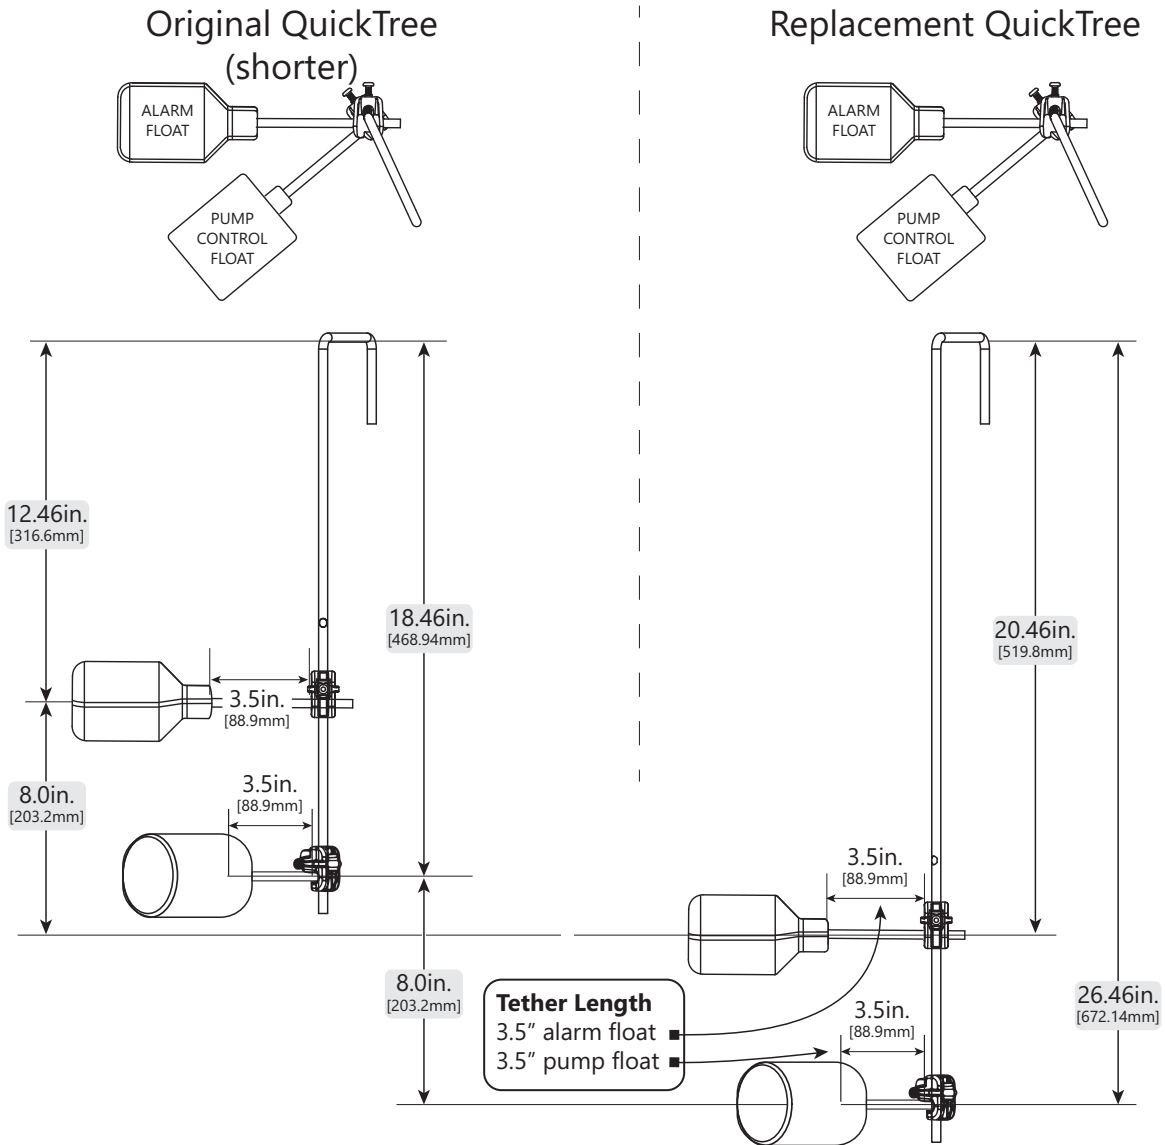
Original QuickTree (shorter)

ALARM FLOAT

PUMP CONTROL FLOAT

12.46in. [316.6mm]

18.46in. [468.94mm]

3.5in. [88.9mm]

8.0in. [203.2mm]

3.5in. [88.9mm]

8.0in. [203.2mm]

Replacement QuickTree

ALARM FLOAT

PUMP CONTROL FLOAT

20.46in. [519.8mm]

3.5in. [88.9mm]

26.46in. [672.14mm]

Tether Length
3.5" alarm float
3.5" pump float

3.5in. [88.9mm]